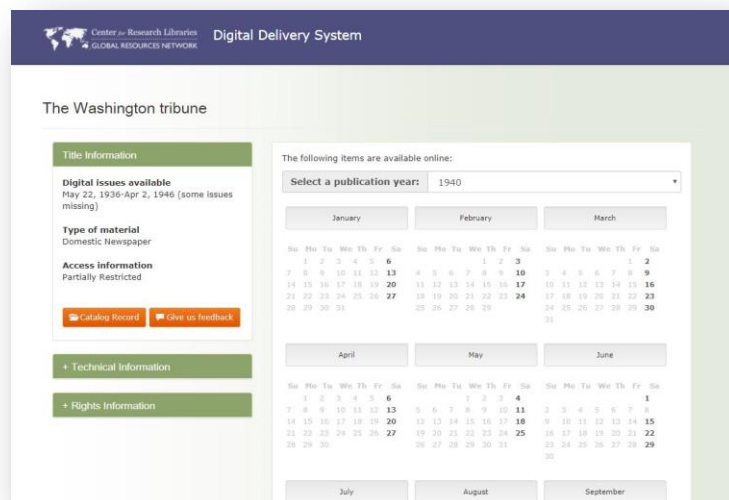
Center for Research Libraries GLOBAL RESOURCES NETWORK

Digital Delivery System

The Washington tribune

Title Information

Digital issues available
May 22, 1936-Apr 2, 1946 (some issues missing)

Type of material
Domestic Newspaper

Access information
Partially Restricted

Catalog Record

Give us feedback

+ Technical Information

+ Rights Information

The following items are available online:

Select a publication year: 1940

January

| Su | Mo | Tu | We | Th | Fr | Sa |
|---|---|---|---|---|---|---|
| | 1 | 2 | 3 | 4 | 5 | 6 |
| 7 | 8 | 9 | 10 | 11 | 12 | 13 |
| 14 | 15 | 16 | 17 | 18 | 19 | 20 |
| 21 | 22 | 23 | 24 | 25 | 26 | 27 |
| 28 | 29 | 30 | 31 | | | |

February

| Su | Mo | Tu | We | Th | Fr | Sa |
|---|---|---|---|---|---|---|
| | | | | 1 | 2 | 3 |
| 4 | 5 | 6 | 7 | 8 | 9 | 10 |
| 11 | 12 | 13 | 14 | 15 | 16 | 17 |
| 18 | 19 | 20 | 21 | 22 | 23 | 24 |
| 25 | 26 | 27 | 28 | 29 | | |

March

| Su | Mo | Tu | We | Th | Fr | Sa |
|---|---|---|---|---|---|---|
| | | | | | 1 | 2 |
| 3 | 4 | 5 | 6 | 7 | 8 | 9 |
| 10 | 11 | 12 | 13 | 14 | 15 | 16 |
| 17 | 18 | 19 | 20 | 21 | 22 | 23 |
| 24 | 25 | 26 | 27 | 28 | 29 | 30 |
| 31 | | | | | | |

April

| Su | Mo | Tu | We | Th | Fr | Sa |
|---|---|---|---|---|---|---|
| | 1 | 2 | 3 | 4 | 5 | 6 |
| 7 | 8 | 9 | 10 | 11 | 12 | 13 |
| 14 | 15 | 16 | 17 | 18 | 19 | 20 |
| 21 | 22 | 23 | 24 | 25 | 26 | 27 |
| 28 | 29 | 30 | | | | |

May

| Su | Mo | Tu | We | Th | Fr | Sa |
|---|---|---|---|---|---|---|
| | | | 1 | 2 | 3 | 4 |
| 5 | 6 | 7 | 8 | 9 | 10 | 11 |
| 12 | 13 | 14 | 15 | 16 | 17 | 18 |
| 19 | 20 | 21 | 22 | 23 | 24 | 25 |
| 26 | 27 | 28 | 29 | 30 | 31 | |

June

| Su | Mo | Tu | We | Th | Fr | Sa |
|---|---|---|---|---|---|---|
| | | | | | | 1 |
| 2 | 3 | 4 | 5 | 6 | 7 | 8 |
| 9 | 10 | 11 | 12 | 13 | 14 | 15 |
| 16 | 17 | 18 | 19 | 20 | 21 | 22 |
| 23 | 24 | 25 | 26 | 27 | 28 | 29 |
| 30 | | | | | | |

July

August

September